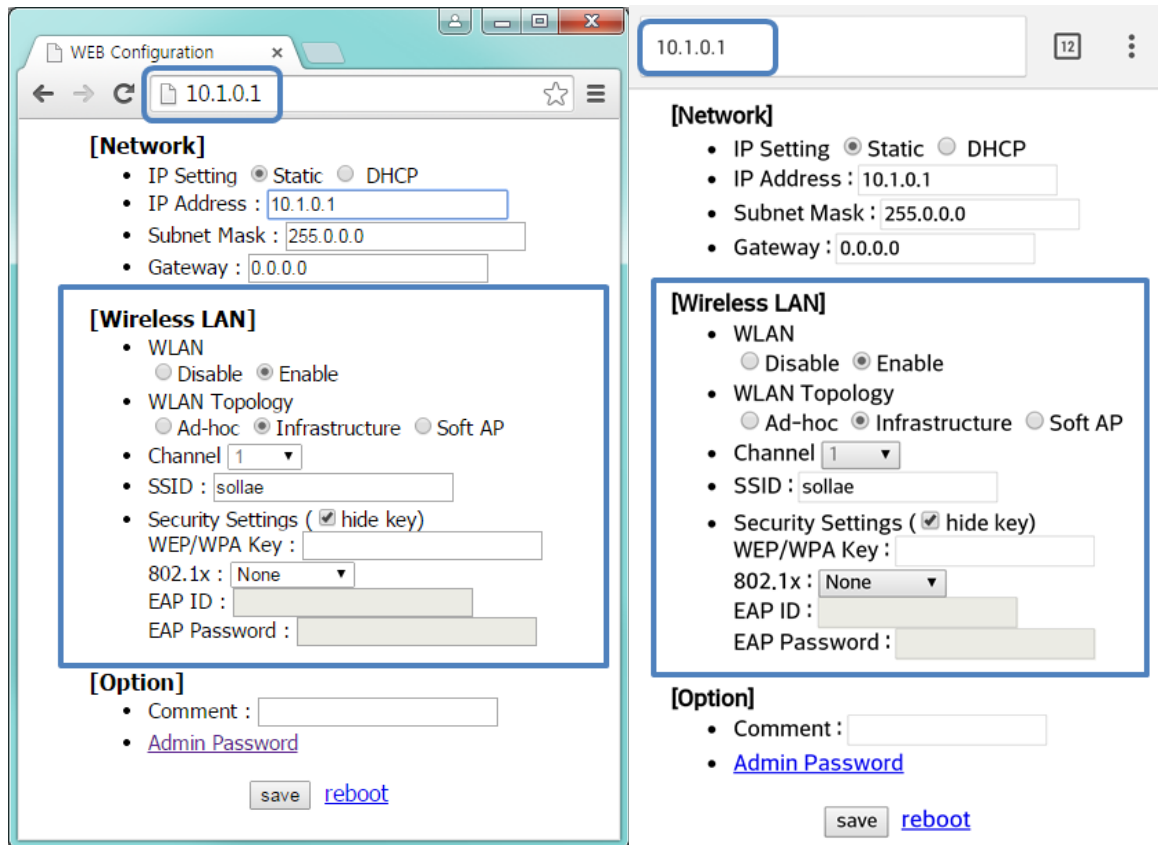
WEB Configuration ×

10.1.0.1

[Network]

- IP Setting Static DHCP
- IP Address : 10.1.0.1
- Subnet Mask : 255.0.0.0
- Gateway : 0.0.0.0

[Wireless LAN]

- WLAN
  Disable Enable
- WLAN Topology
  Ad-hoc Infrastructure Soft AP
- Channel 1
- SSID : sollae
- Security Settings ( hide key)
  WEP/WPA Key :
  802.1x : None
  EAP ID :
  EAP Password :

[Option]

- Comment :
- Admin Password

save reboot

10.1.0.1

12

[Network]

- IP Setting Static DHCP
- IP Address : 10.1.0.1
- Subnet Mask : 255.0.0.0
- Gateway : 0.0.0.0

[Wireless LAN]

- WLAN
  Disable Enable
- WLAN Topology
  Ad-hoc Infrastructure Soft AP
- Channel 1
- SSID : sollae
- Security Settings ( hide key)
  WEP/WPA Key :
  802.1x : None
  EAP ID :
  EAP Password :

[Option]

- Comment :
- Admin Password

save reboot